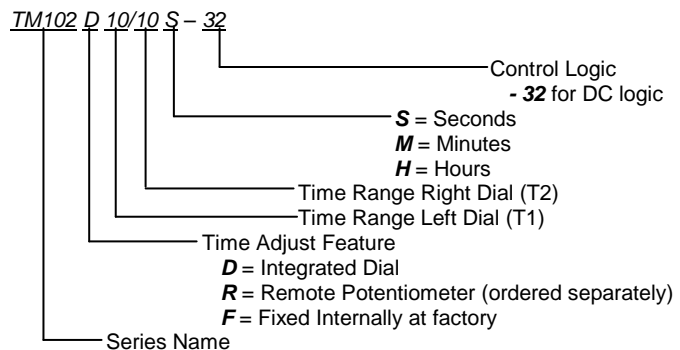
TM102 D 10/10 S – 32

Control Logic
**- 32** for DC logic

**S** = Seconds
**M** = Minutes
**H** = Hours

Time Range Right Dial (T2)

Time Range Left Dial (T1)

Time Adjust Feature
**D** = Integrated Dial
**R** = Remote Potentiometer (ordered separately)
**F** = Fixed Internally at factory

Series Name